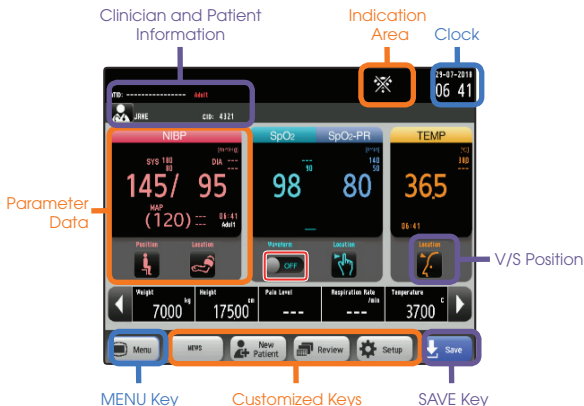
Clinician and Patient Information

Indication Area

Clock

PID: ---------------- Adult

JANE

CID: 4321

29-07-2018

06 41

NIBP

(mmHg)

SYS 180 80

DIA --- ---

145/ 95

MAP

(120) --- ---

06:41 Adult

Position

Location

SpO2

SpO2-PR

(bpm)

--- 90

140 50

98

80

Waveform

OFF

Location

TEMP

(°C)

--- 38.0

36.5

06:41

Location

Parameter Data

V/S Position

Weight kg 7000

Height cm 17500

Pain Level ---

Respiration Rate /min ---

Temperature C 3700

Menu

MEWS

New Patient

Review

Setup

Save

MENU Key

Customized Keys

SAVE Key